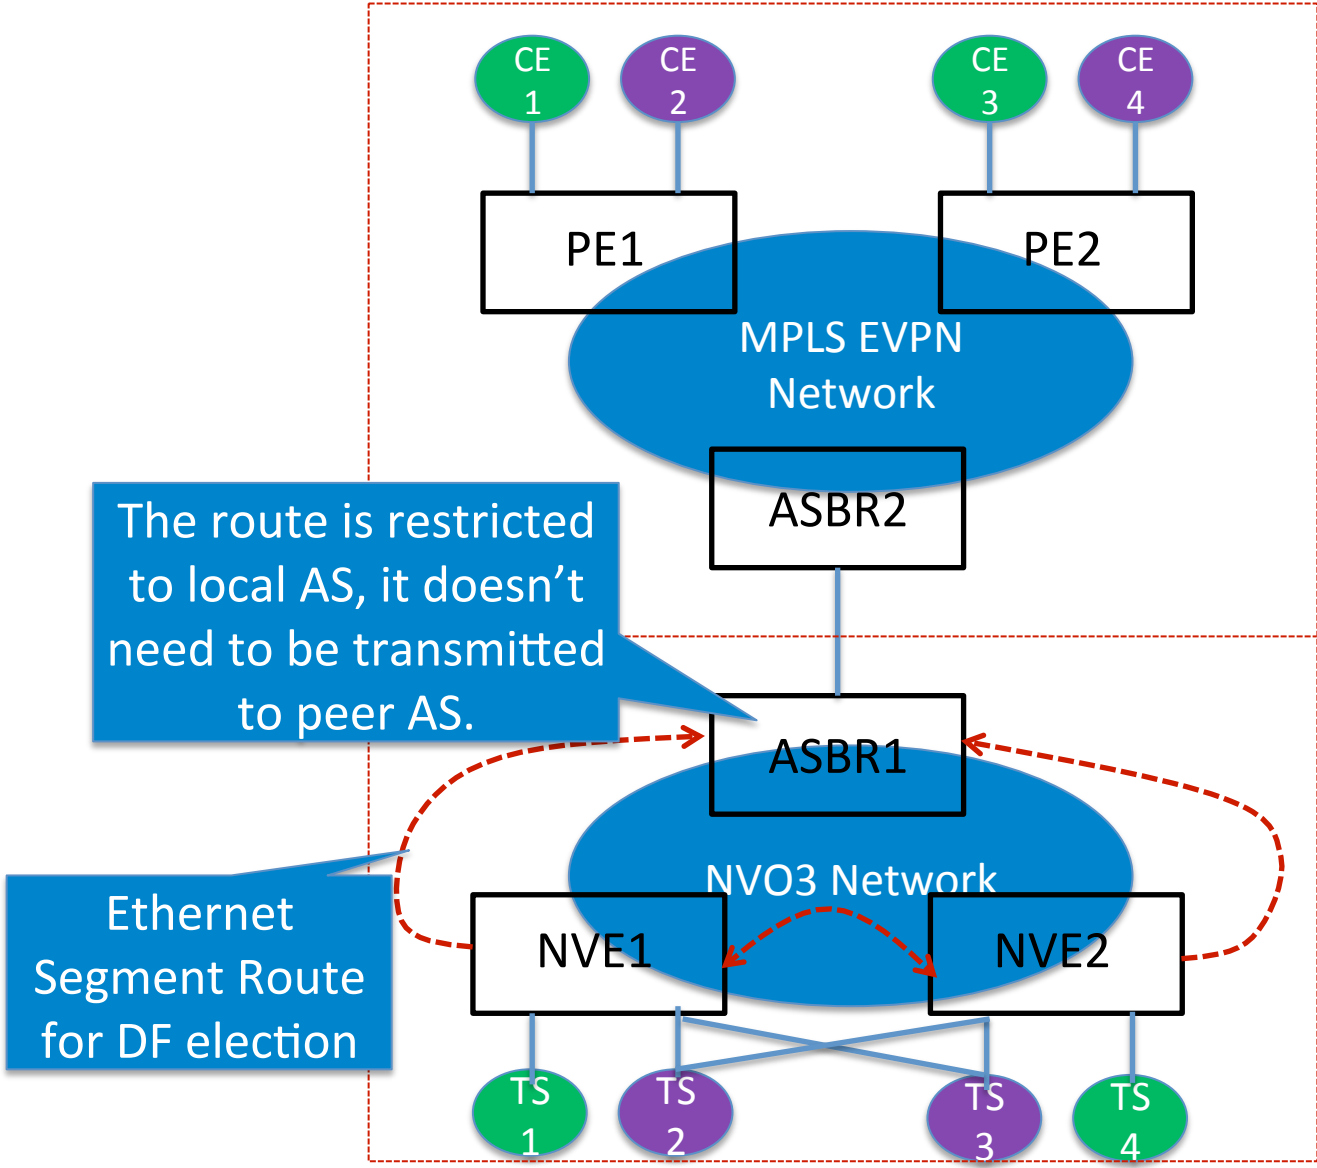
CE 1

CE 2

CE 3

CE 4

PE1

PE2

MPLS EVPN Network

ASBR2

The route is restricted to local AS, it doesn't need to be transmitted to peer AS.

ASBR1

NVO3 Network

Ethernet Segment Route for DF election

NVE1

NVE2

TS 1

TS 2

TS 3

TS 4